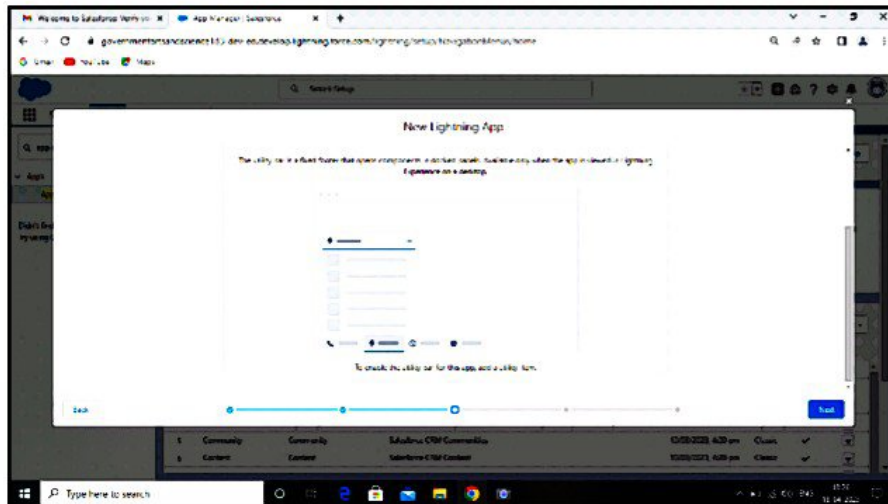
Welcome to Salesforce Verify yo
App Manager | Salesforce
governmentofsanscience11-dev-ed.develop.lightning.force.com/lightning/setup/NavigationMenus/home
Gmail
YouTube
Maps
Search Setup
New Lightning App
The utility bar is a fixed footer that opens components in docked panels. Available only when the app is viewed in Lightning Experience on a desktop.
To create the utility bar for this app, add a utility item.
Back
Next
Community
Community
Salesforce CRM Communities
Content
Content
Salesforce CRM Content
Type here to search